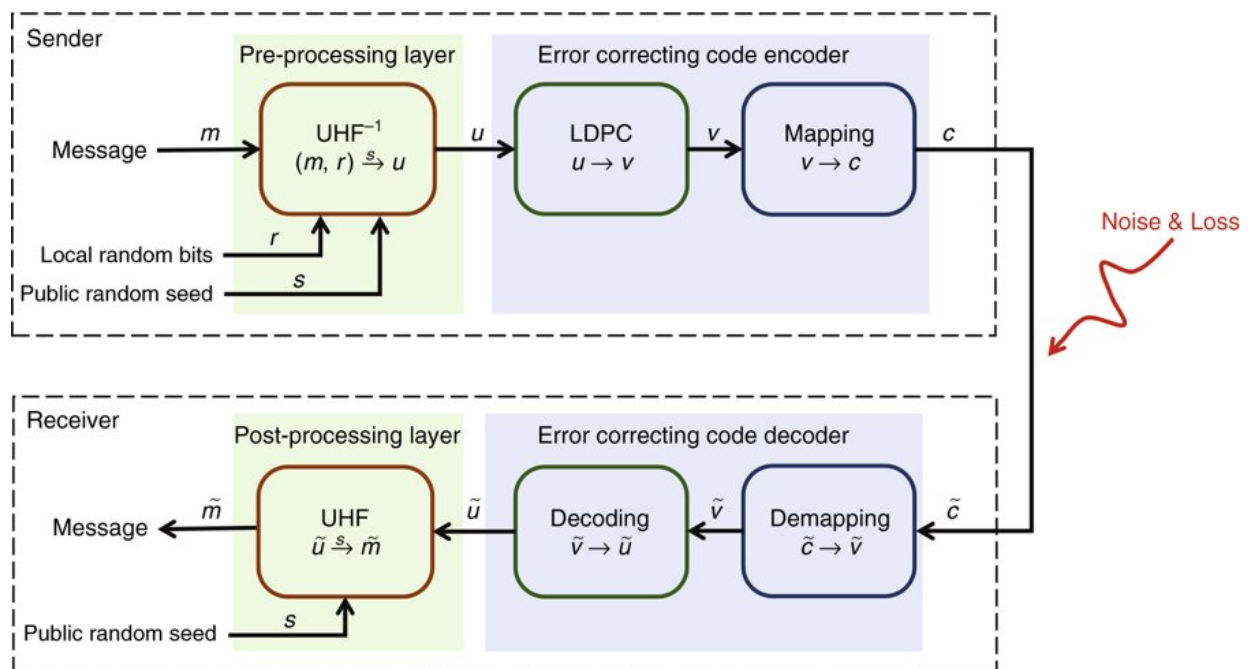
Sender

Pre-processing layer

Error correcting code encoder

Message $m$

UHF$^{-1}$
$(m, r) \xrightarrow{s} u$

$u$

LDPC
$u \to v$

$v$

Mapping
$v \to c$

$c$

Local random bits $r$

Public random seed $s$

Noise & Loss

Receiver

Post-processing layer

Error correcting code decoder

Message $\tilde{m}$

UHF
$\tilde{u} \xrightarrow{s} \tilde{m}$

$\tilde{u}$

Decoding
$\tilde{v} \to \tilde{u}$

$\tilde{v}$

Demapping
$\tilde{c} \to \tilde{v}$

$\tilde{c}$

Public random seed $s$